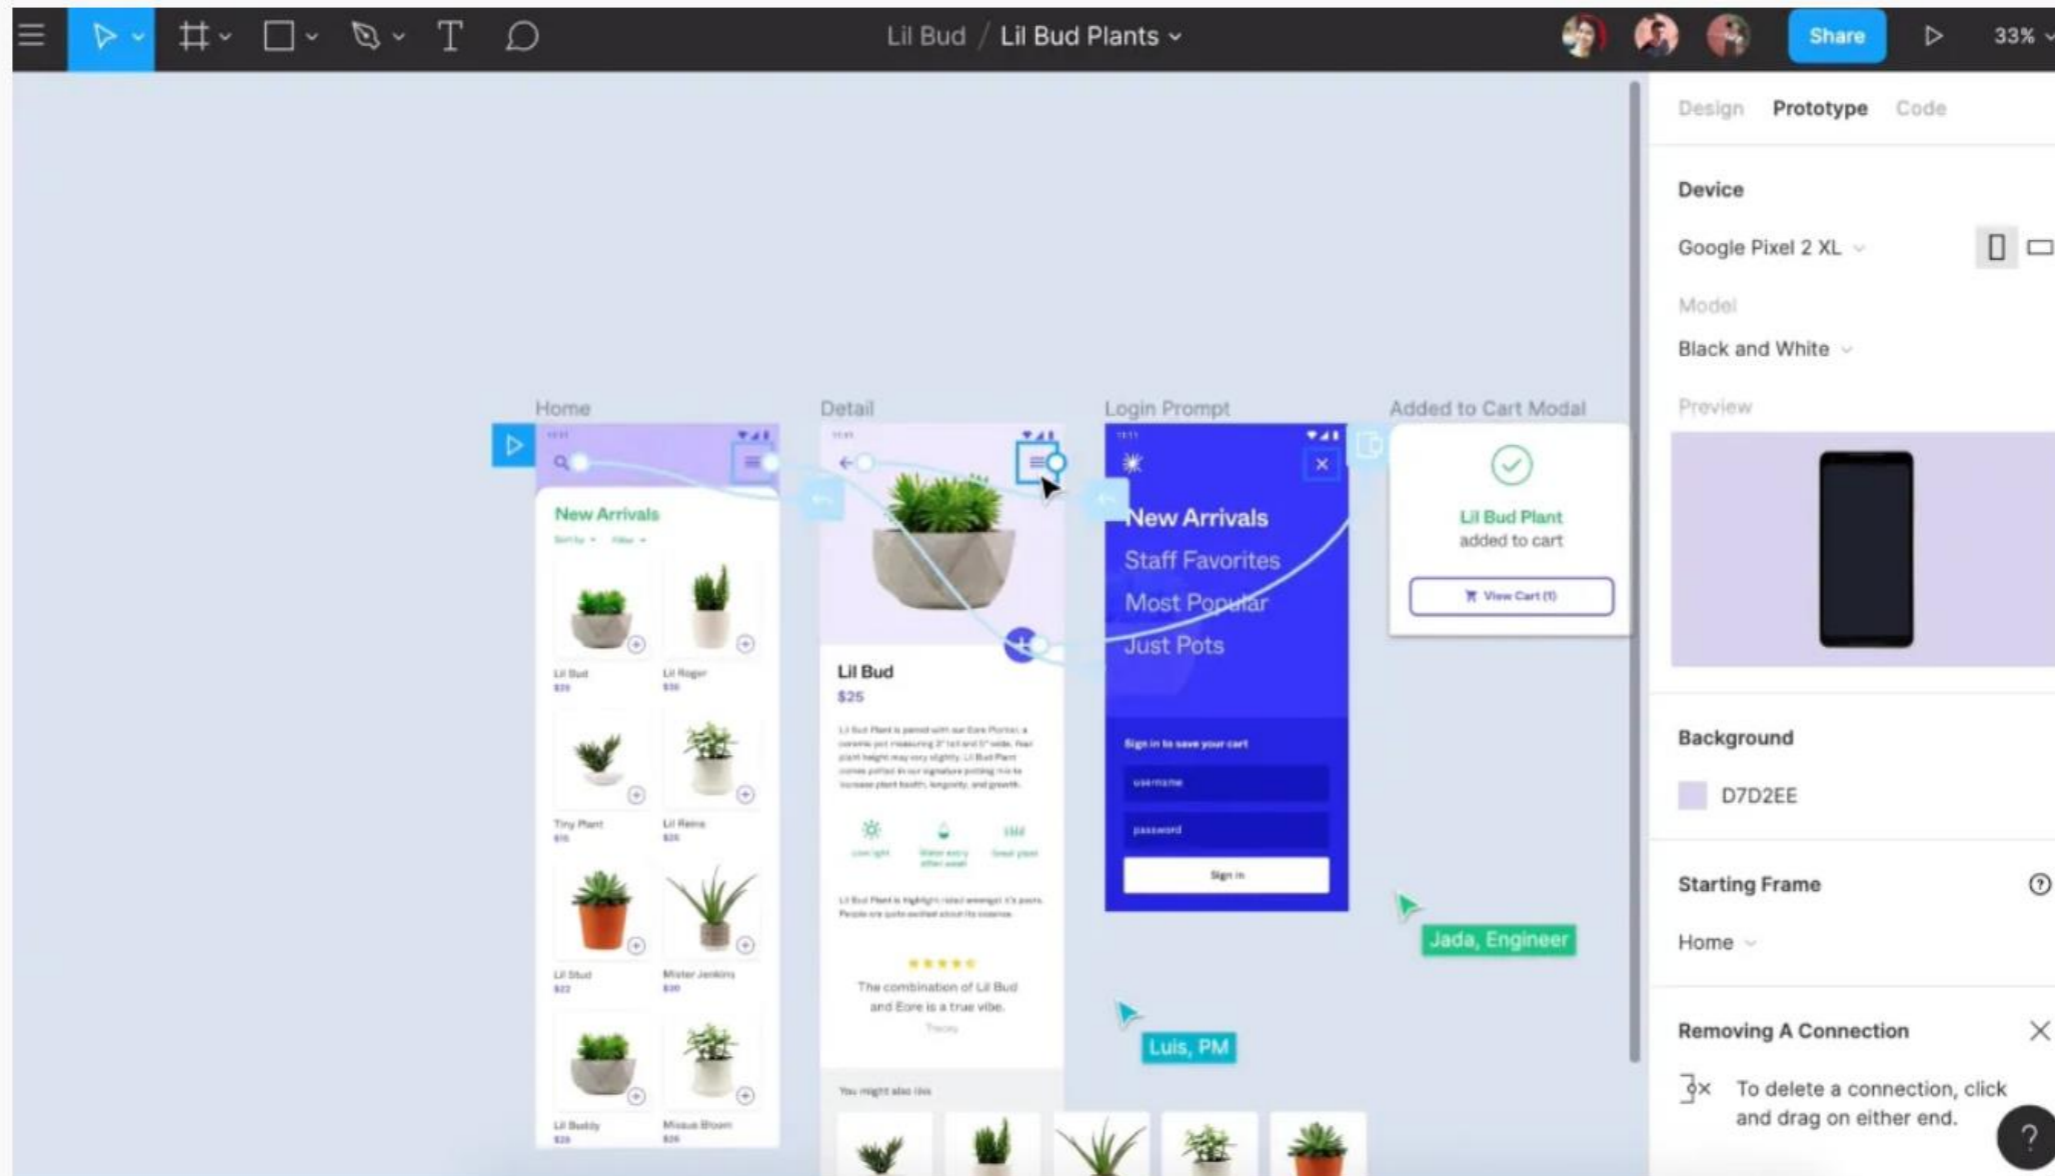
Lil Bud / Lil Bud Plants

Share

33%

Design Prototype Code

Device

Google Pixel 2 XL

Model

Black and White

Preview

Background

D7D2EE

Starting Frame

Home

Removing A Connection

To delete a connection, click and drag on either end.

Home

Detail

Login Prompt

Added to Cart Modal

New Arrivals

Lil Bud

Lil Roger

Tiny Plant

Lil Reina

Lil Stud

Mister Jenkins

Lil Buddy

Missus Bloom

Lil Bud

$25

The combination of Lil Bud and Eore is a true vibe.

You might also like

New Arrivals

Staff Favorites

Most Popular

Just Pots

Sign in to save your cart

username

password

Sign in

Lil Bud Plant added to cart

View Cart (1)

Jada, Engineer

Luis, PM

?